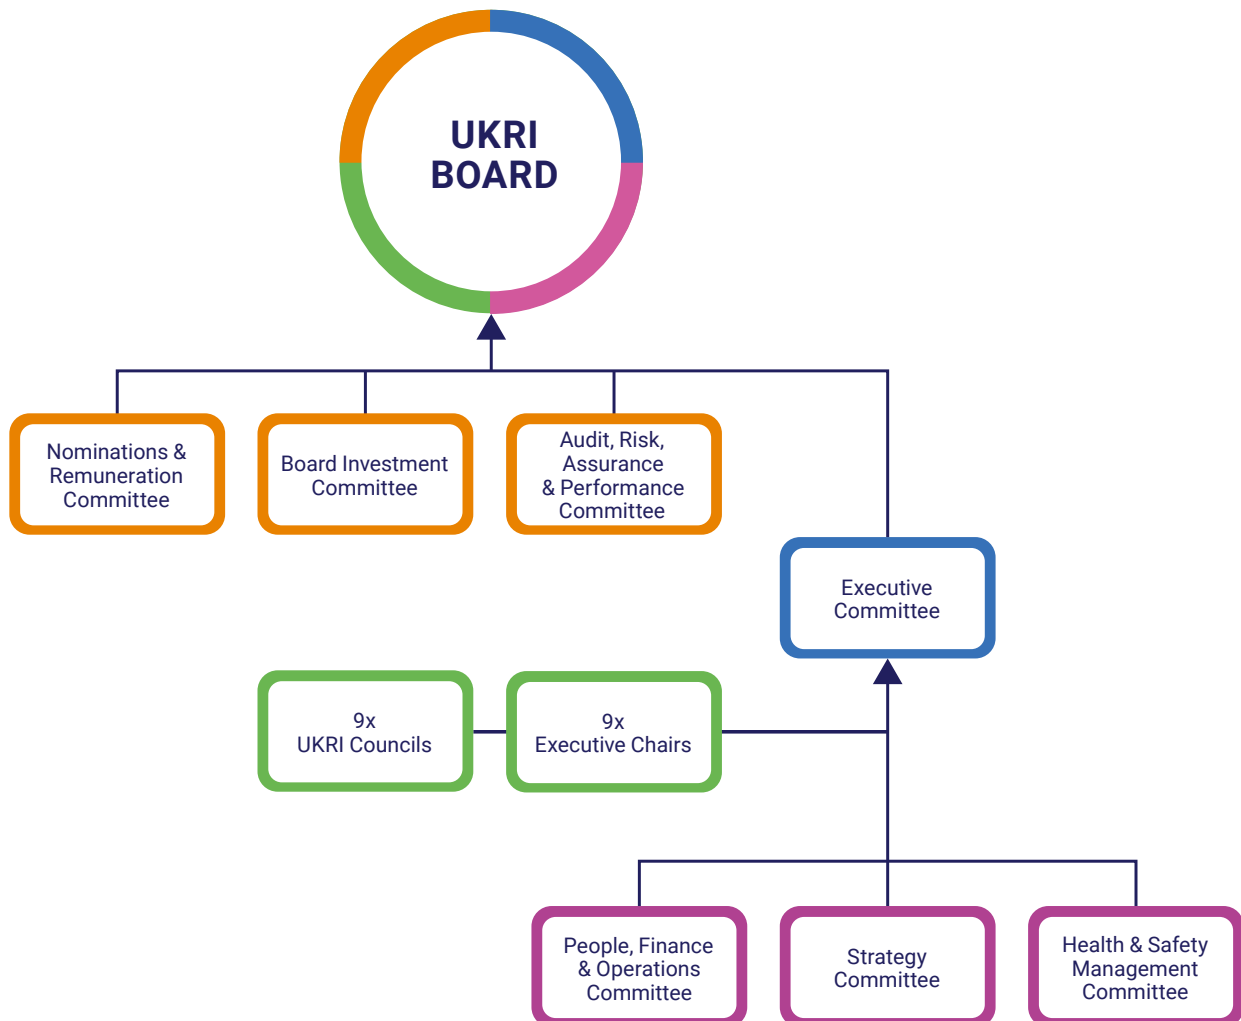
UKRI BOARD

Nominations & Remuneration Committee

Board Investment Committee

Audit, Risk, Assurance & Performance Committee

Executive Committee

9x UKRI Councils

9x Executive Chairs

People, Finance & Operations Committee

Strategy Committee

Health & Safety Management Committee